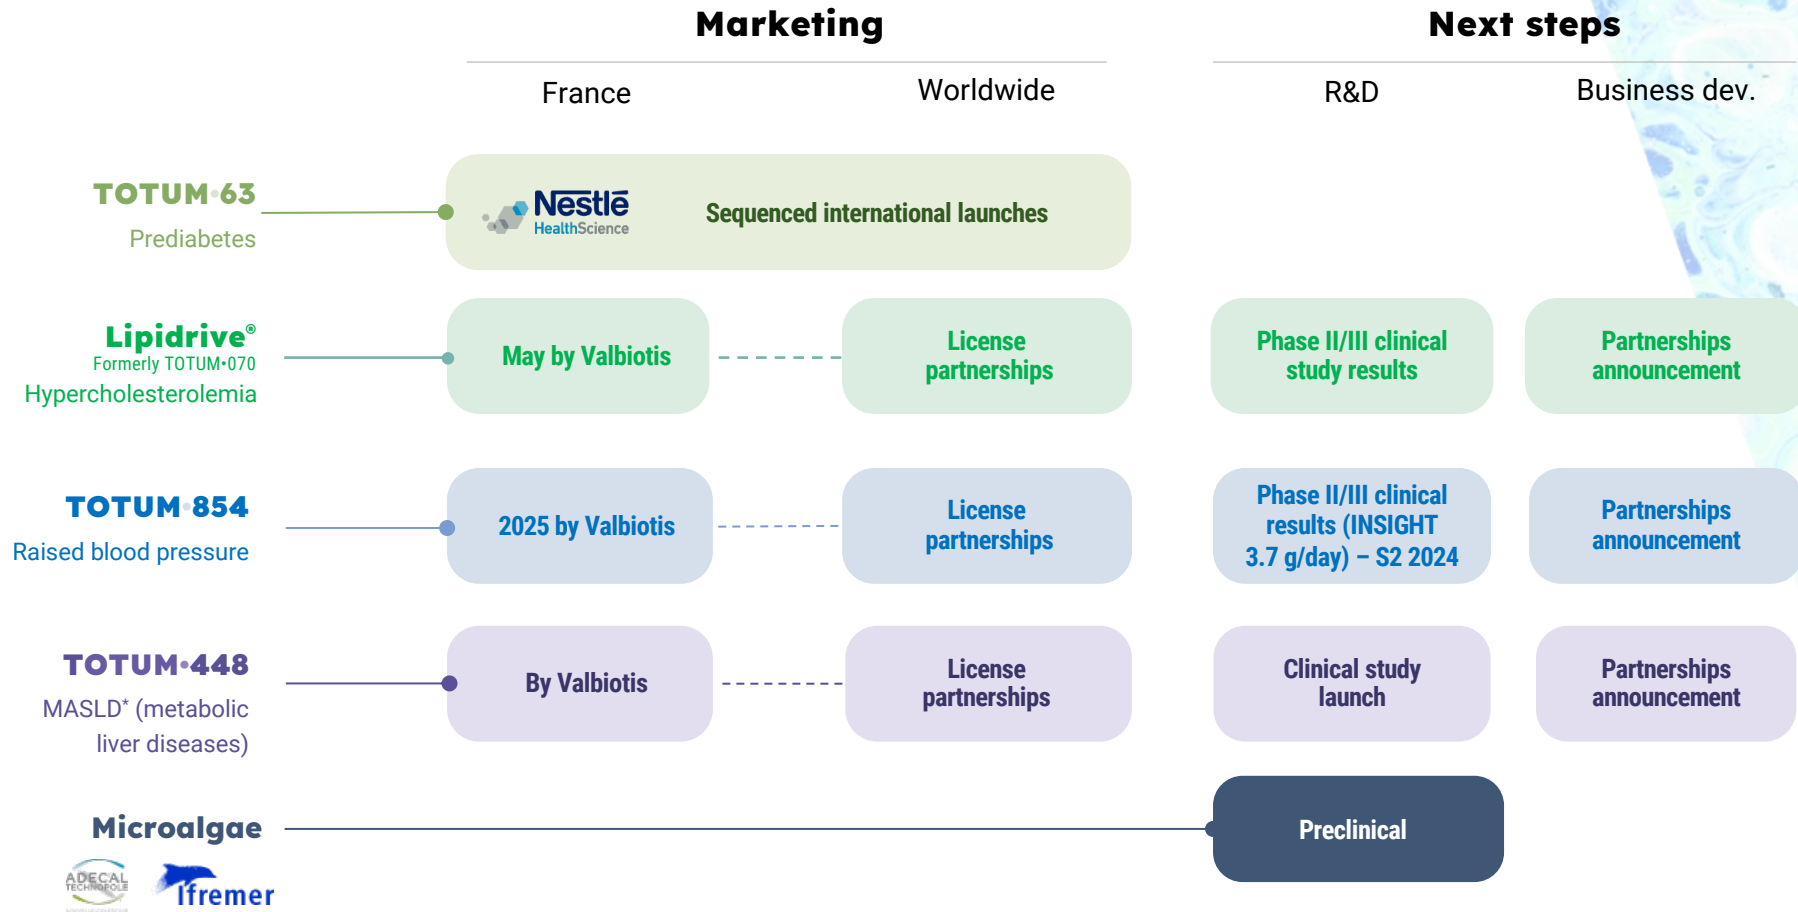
Marketing

Next steps

France

Worldwide

R&D

Business dev.

TOTUM•63
Prediabetes

Nestlé HealthScience

Sequenced international launches

Lipidrive®
Formerly TOTUM•070
Hypercholesterolemia

May by Valbiotis

License partnerships

Phase II/III clinical study results

Partnerships announcement

TOTUM•854
Raised blood pressure

2025 by Valbiotis

License partnerships

Phase II/III clinical results (INSIGHT 3.7 g/day) – S2 2024

Partnerships announcement

TOTUM•448
MASLD* (metabolic liver diseases)

By Valbiotis

License partnerships

Clinical study launch

Partnerships announcement

Microalgae

ADECAL TECHNOPOLE

Ifremer

Preclinical